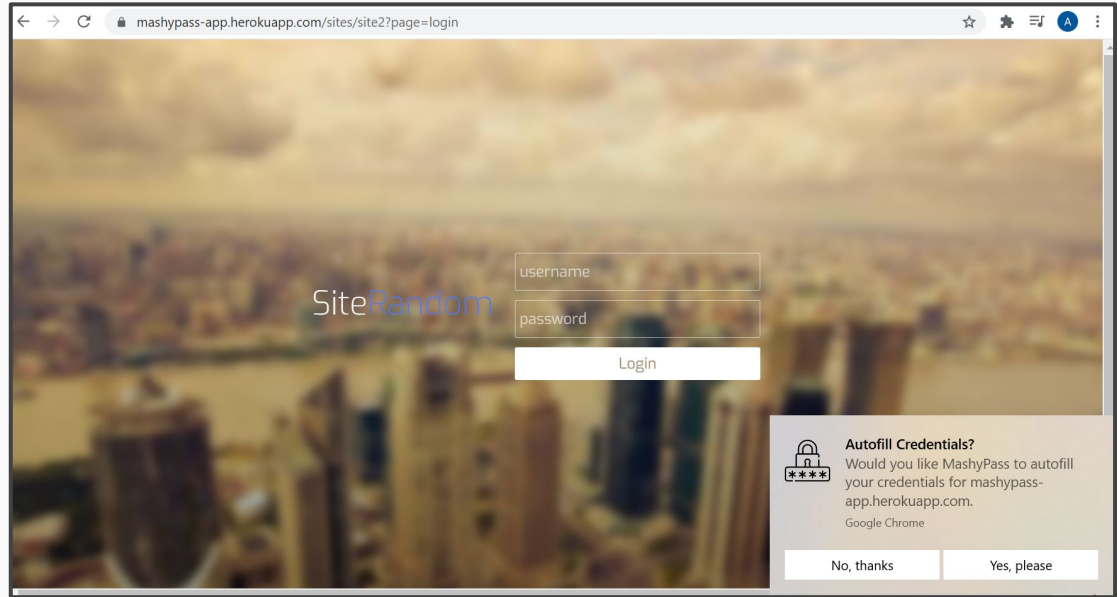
mashypass-app.herokuapp.com/sites/site2?page=login

A

SiteRandom

username

password

Login

Autofill Credentials?
Would you like MashyPass to autofill your credentials for mashypass-app.herokuapp.com.
Google Chrome

No, thanks

Yes, please